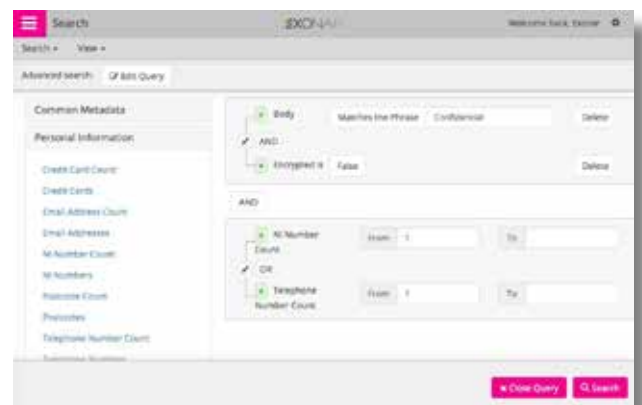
Search

IXONAI

Welcome back, Exonar

Search ▾ View ▾

Advanced search: Edit Query

Common Metadata

Personal Information

Credit Card Count

Credit Cards

Email Address Count

Email Addresses

NI Number Count

NI Numbers

Postcode Count

Postcodes

Telephone Number Count

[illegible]

Body | Matches the Phrase | Confidential | Delete

AND

Encrypted is | False | Delete

AND

NI Number Count | From 1 | To

OR

Telephone Number Count | From 1 | To

Close Query

Search